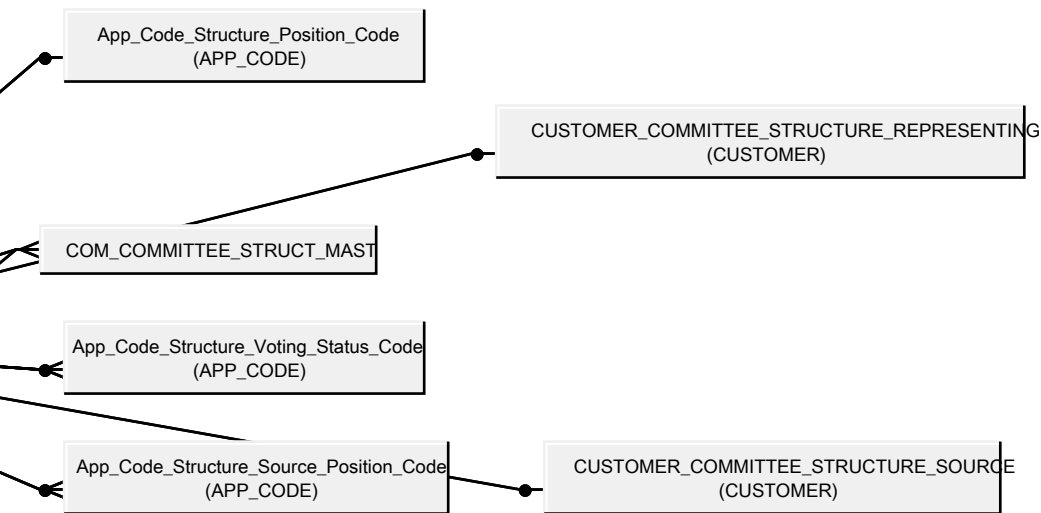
App_Code_Structure_Position_Code
(APP_CODE)

CUSTOMER_COMMITTEE_STRUCTURE_REPRESENTING
(CUSTOMER)

COM_COMMITTEE_STRUCT_MAST

App_Code_Structure_Voting_Status_Code
(APP_CODE)

App_Code_Structure_Source_Position_Code
(APP_CODE)

CUSTOMER_COMMITTEE_STRUCTURE_SOURCE
(CUSTOMER)